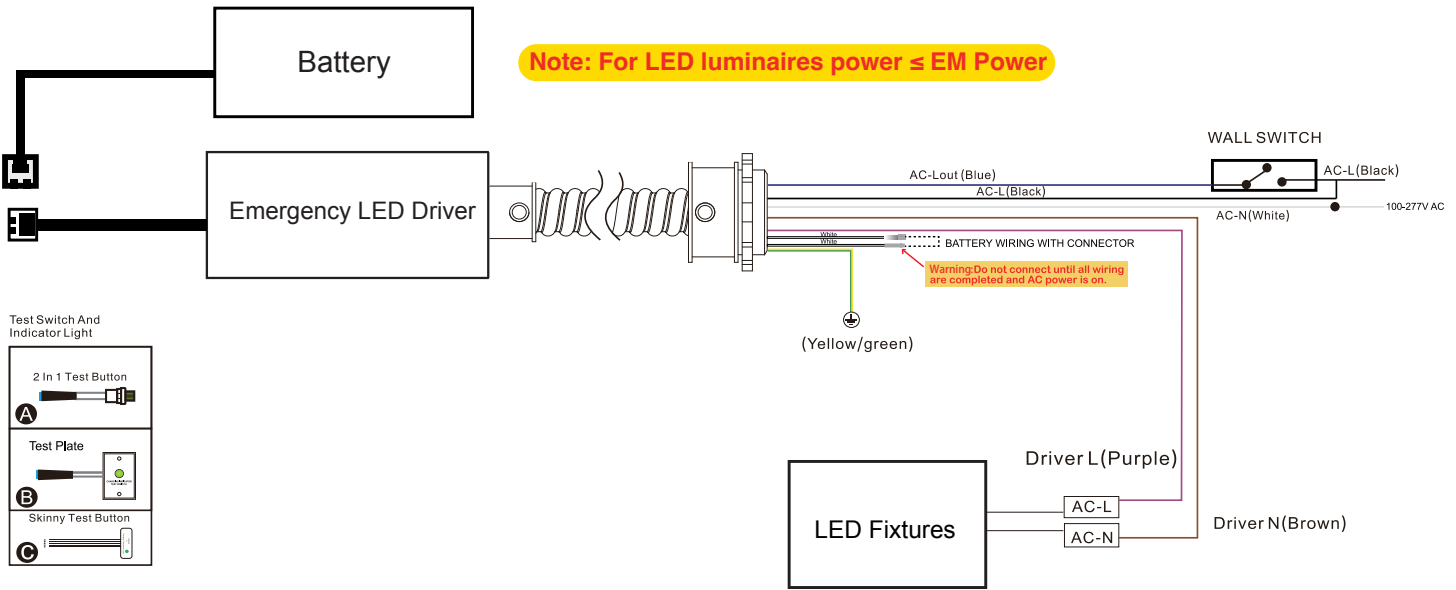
Battery

Note: For LED luminaires power ≤ EM Power

WALL SWITCH

Emergency LED Driver

AC-Lout (Blue)

AC-L(Black)

AC-L(Black)

100-277V AC

AC-N(White)

White
White

BATTERY WIRING WITH CONNECTOR

Warning:Do not connect until all wiring are completed and AC power is on.

(Yellow/green)

Test Switch And Indicator Light

2 In 1 Test Button

A

Test Plate

B

Skinny Test Button

C

Driver L(Purple)

LED Fixtures

AC-L

AC-N

Driver N(Brown)